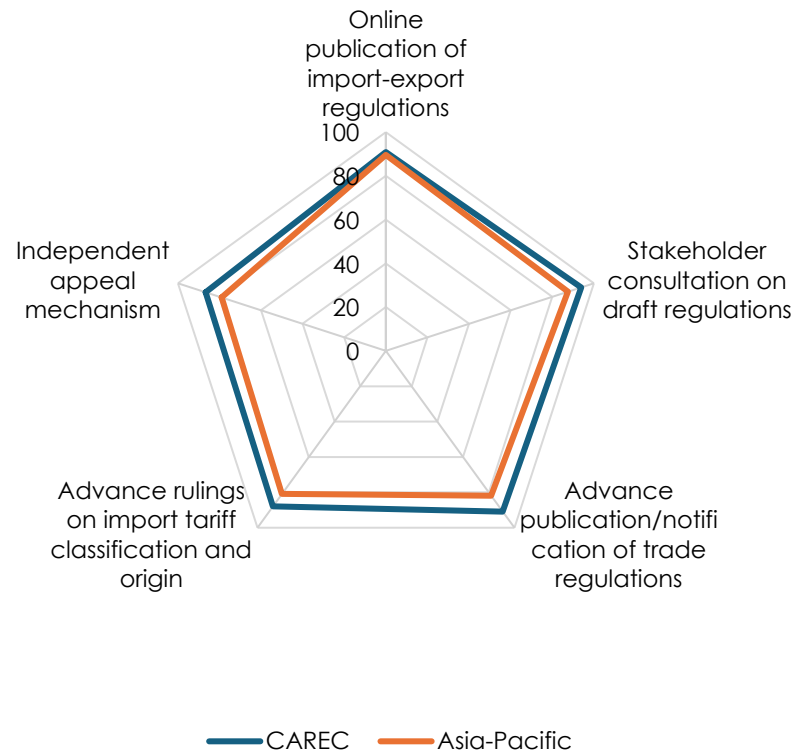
Online publication of import-export regulations

100
80
60
40
20
0

Stakeholder consultation on draft regulations

Advance publication/notification of trade regulations

Advance rulings on import tariff classification and origin

Independent appeal mechanism

CAREC
Asia-Pacific